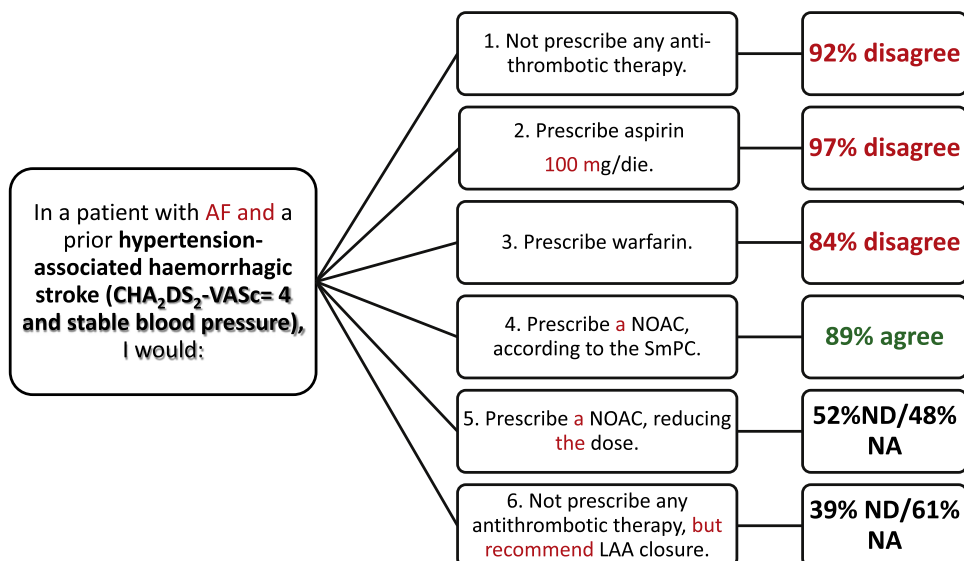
In a patient with AF and a prior **hypertension-associated haemorrhagic stroke (CHA$_2$DS$_2$-VASc= 4 and stable blood pressure),** I would:

1. Not prescribe any anti-thrombotic therapy.

**92% disagree**

2. Prescribe aspirin 100 mg/die.

**97% disagree**

3. Prescribe warfarin.

**84% disagree**

4. Prescribe a NOAC, according to the SmPC.

**89% agree**

5. Prescribe a NOAC, reducing the dose.

**52%ND/48% NA**

6. Not prescribe any antithrombotic therapy, but recommend LAA closure.

**39% ND/61% NA**